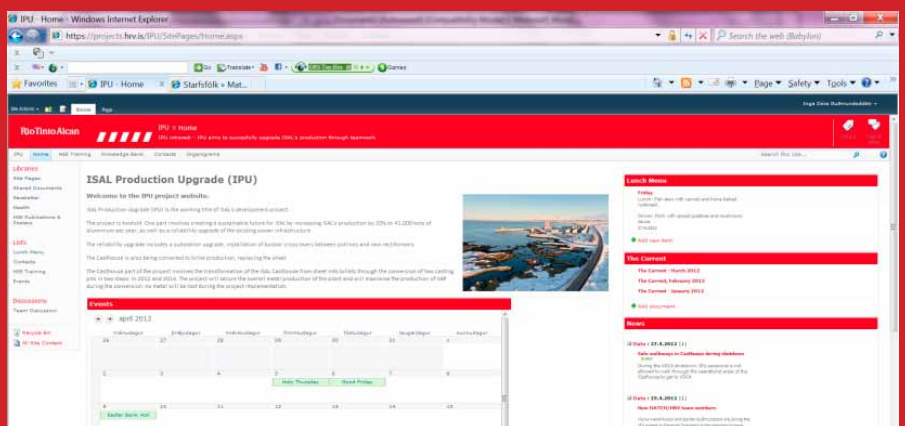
IPU - Home - Windows Internet Explorer

https://projects.hev.is/IPU/SitePages/Home.aspx

Search the web (Babylon)

Go Translate Games

Favorites IPU - Home Starfsfólk » Mat...

Page ▾ Safety ▾ Tools ▾

Site Actions Browse Page

Inga Dora Gudmundsdottir

RioTintoAlcan

IPU > Home

IPU intranet - IPU aims to successfully upgrade ISAL's production through teamwork

IPU Home HSE Training Knowledge Bank Contacts Organigrams

Search this site...

Libraries
Site Pages
Shared Documents
Newsletter
Health
HSE Publications & Forms

Lists
Lunch Menu
Contacts
HSE Training
Events

Discussions
Team Discussion

Recycle Bin
All Site Content

ISAL Production Upgrade (IPU)

Welcome to the IPU project website.

ISAL Production Upgrade (IPU) is the working title of ISAL's development project.

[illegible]

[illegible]

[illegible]

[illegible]

Events

apríl 2012

| mánudagur | þriðjudagur | miðvikudagur | fimmtudagur | föstudagur | laugardagur | sunnudagur |
|---|---|---|---|---|---|---|
| 26 | 27 | 28 | 29 | 30 | 31 | 1 |
| 2 | 3 | 4 | 5 Holy Thursday | 6 Good Friday | 7 | 8 |
| 9 Easter Bank Hol | 10 | 11 | 12 | 13 | 14 | 15 |

Lunch Menu
Friday
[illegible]
Add new item

The Current
The Current - March 2012
The Current, February 2012
The Current - January 2012
Add document

News
Date : 27.4.2012 (1)
Safe walkways in Casthouse during shutdown
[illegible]
Date : 25.4.2012 (1)
New HATCH/IPU team members
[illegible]